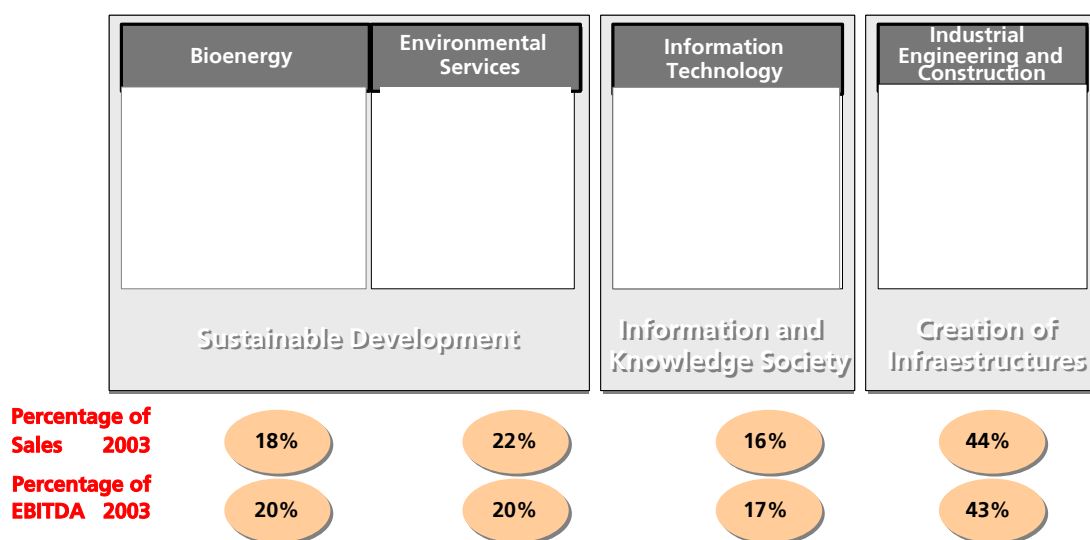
Bioenergy

Environmental Services

Information Technology

Industrial Engineering and Construction

Sustainable Development

Information and Knowledge Society

Creation of Infraestructures

| | Bioenergy | Environmental Services | Information Technology | Industrial Engineering and Construction |
|---|---|---|---|---|
| Percentage of Sales 2003 | 18% | 22% | 16% | 44% |
| Percentage of EBITDA 2003 | 20% | 20% | 17% | 43% |